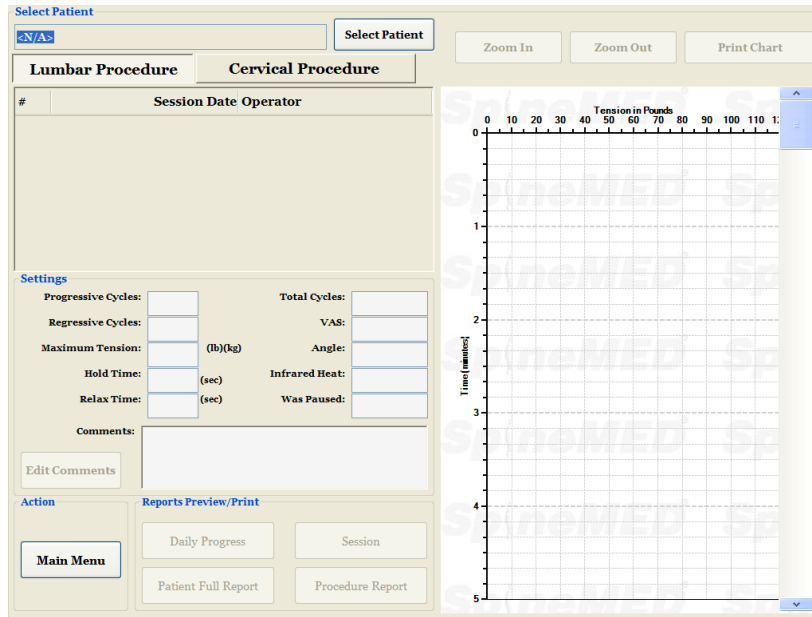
Select Patient

<N/A>

Select Patient

Zoom In

Zoom Out

Print Chart

Lumbar Procedure

Cervical Procedure

| # | Session Date | Operator |
|---|---|---|

Settings

Progressive Cycles:

Total Cycles:

Regressive Cycles:

VAS:

Maximum Tension:

(lb)(kg)

Angle:

Hold Time:

(sec)

Infrared Heat:

Relax Time:

(sec)

Was Paused:

Comments:

Edit Comments

Action

Main Menu

Reports Preview/Print

Daily Progress

Session

Patient Full Report

Procedure Report

Tension in Pounds

0 10 20 30 40 50 60 70 80 90 100 110 1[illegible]

0

1

2

3

4

5

Time [minutes]

SpineMED SpineMED SpineMED SpineMED SpineMED SpineMED